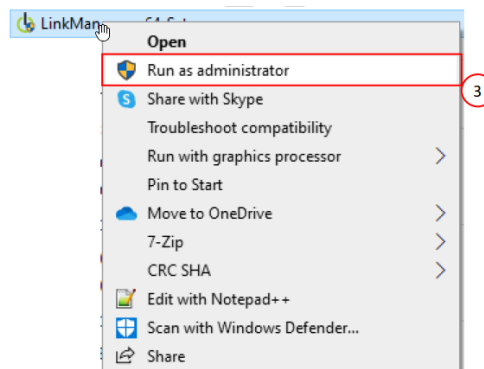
LinkMan 64 Set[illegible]

Open
Run as administrator
3
Share with Skype
Troubleshoot compatibility
Run with graphics processor
Pin to Start
Move to OneDrive
7-Zip
CRC SHA
Edit with Notepad++
Scan with Windows Defender...
Share